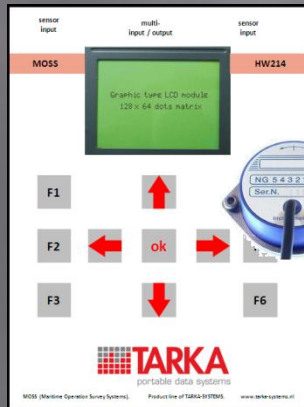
sensor input

multi-input / output

sensor input

MOSS

HW214

Graphic type LCD module
128 x 64 dots matrix

NG 5 4 3 2 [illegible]
Ser.N.

F1

F2

ok

F3

F6

TARKA
portable data systems

MOSS (Maritime Operation Survey Systems).

Product line of TARKA-SYSTEMS.

www.tarka-systems.nl